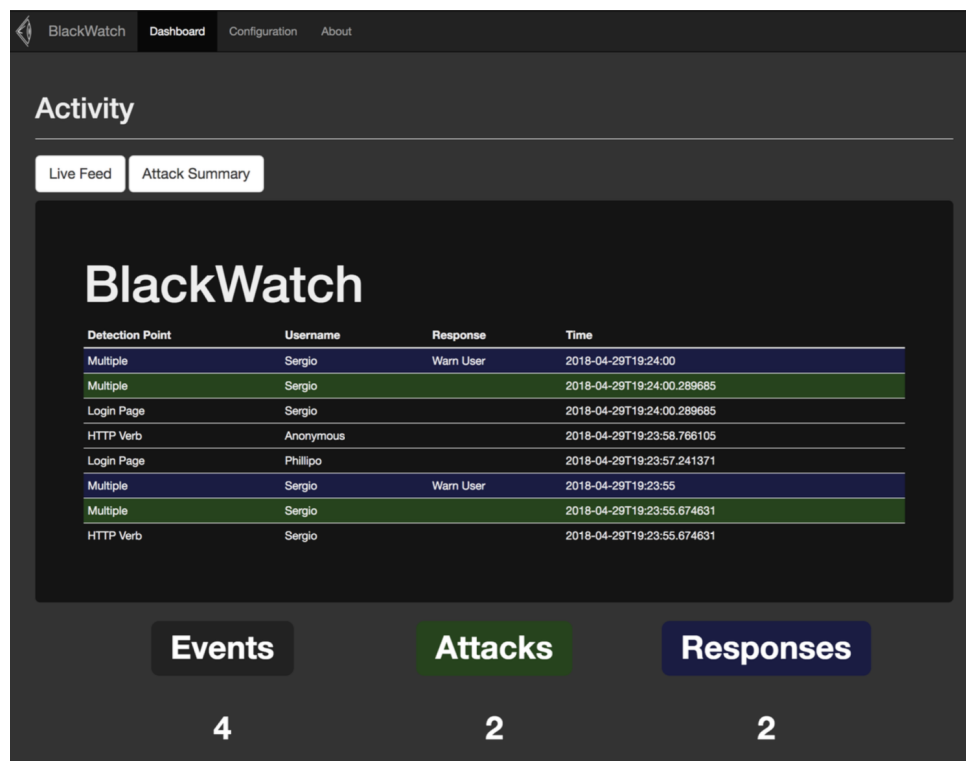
BlackWatch Dashboard Configuration About

Activity

Live Feed Attack Summary

BlackWatch

| Detection Point | Username | Response | Time |
|---|---|---|---|
| Multiple | Sergio | Warn User | 2018-04-29T19:24:00 |
| Multiple | Sergio | | 2018-04-29T19:24:00.289685 |
| Login Page | Sergio | | 2018-04-29T19:24:00.289685 |
| HTTP Verb | Anonymous | | 2018-04-29T19:23:58.766105 |
| Login Page | Phillipo | | 2018-04-29T19:23:57.241371 |
| Multiple | Sergio | Warn User | 2018-04-29T19:23:55 |
| Multiple | Sergio | | 2018-04-29T19:23:55.674631 |
| HTTP Verb | Sergio | | 2018-04-29T19:23:55.674631 |

Events Attacks Responses

4 2 2